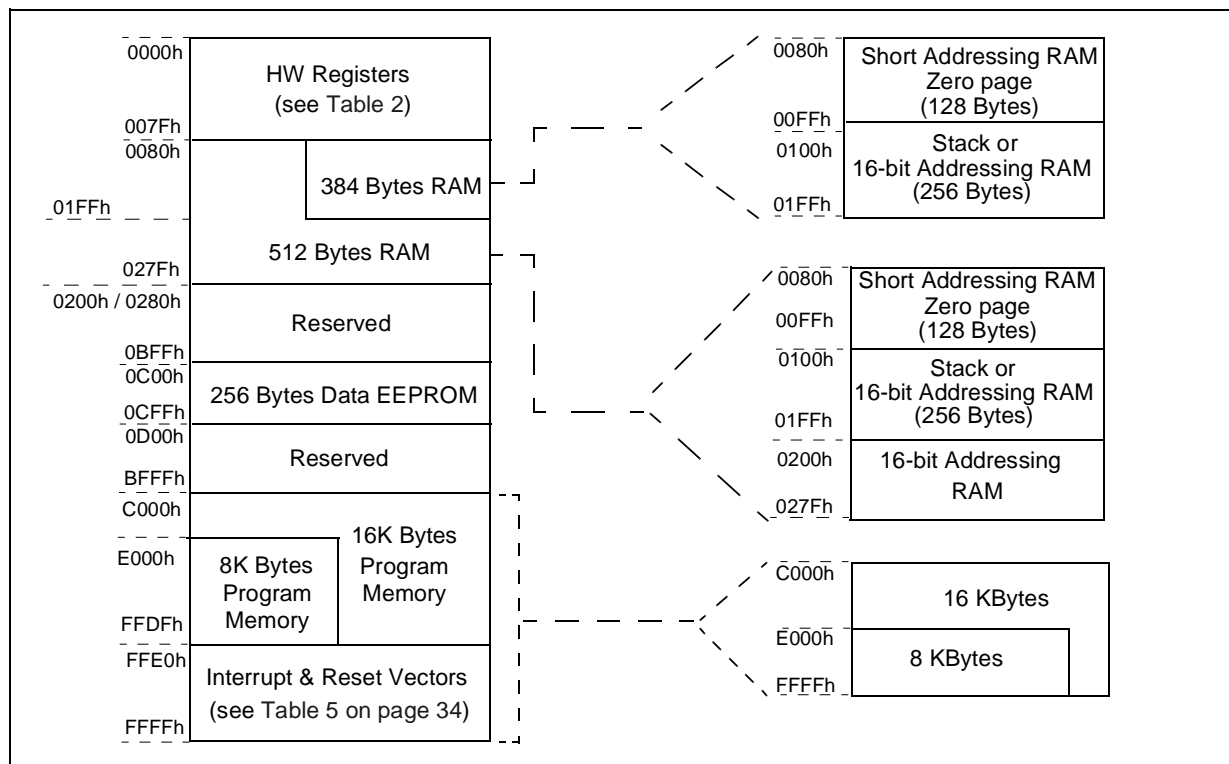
0000h
HW Registers
(see Table 2)
007Fh
0080h
384 Bytes RAM
01FFh
512 Bytes RAM
027Fh
0200h / 0280h
Reserved
0BFFh
0C00h
256 Bytes Data EEPROM
0CFFh
0D00h
Reserved
BFFFh
C000h
16K Bytes Program Memory
E000h
8K Bytes Program Memory
FFDFh
FFE0h
Interrupt & Reset Vectors
(see Table 5 on page 34)
FFFFh

0080h
Short Addressing RAM Zero page (128 Bytes)
00FFh
0100h
Stack or 16-bit Addressing RAM (256 Bytes)
01FFh

0080h
Short Addressing RAM Zero page (128 Bytes)
00FFh
0100h
Stack or 16-bit Addressing RAM (256 Bytes)
01FFh
0200h
16-bit Addressing RAM
027Fh

C000h
16 KBytes
E000h
8 KBytes
FFFFh